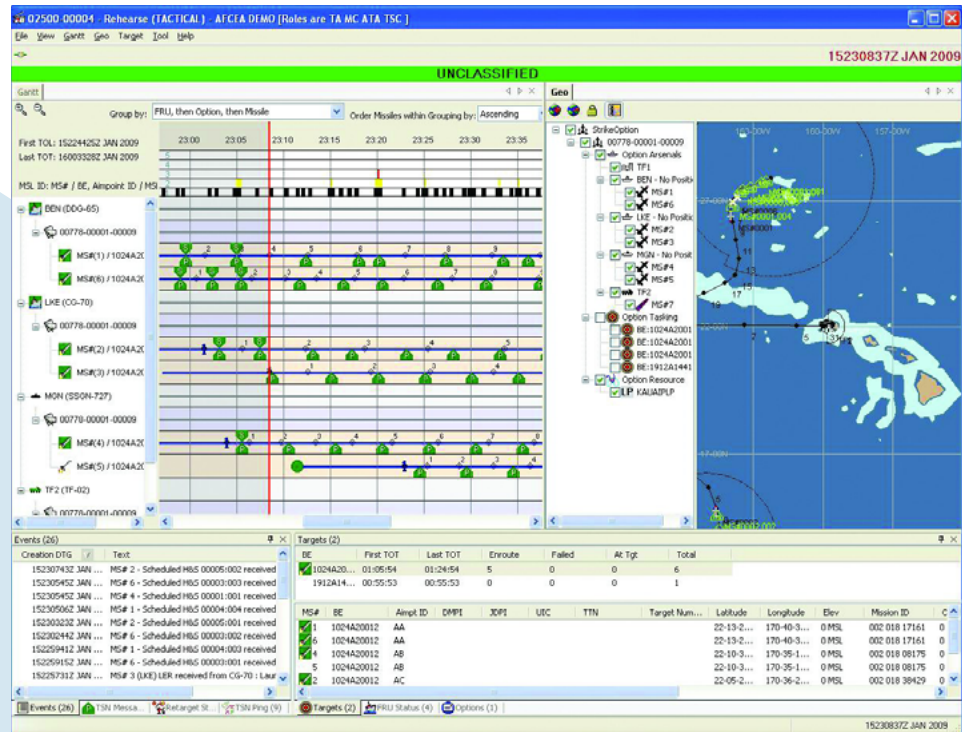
07500-00004 - Rehearse (TACTICAL) - AFCEA DEMO [Roles are TA MC ATA TSC ]

File View Gantt Geo Target Tool Help

15230837Z JAN 2009

UNCLASSIFIED

Gantt

Geo

Group by: FRU, then Option, then Missile

Order Missiles within Grouping by: Ascending

First TOL: 15224425Z JAN 2009
Last TOT: 16003328Z JAN 2009

MSL ID: MS# / BE, Aimpoint ID / MS

23:00 23:05 23:10 23:15 23:20 23:25 23:30 23:35

BEN (DDG-65)
00778-00001-00009
MS#(1) / 1024A20
MS#(6) / 1024A20
LKE (CG-70)
00778-00001-00009
MS#(2) / 1024A20
MS#(3) / 1024A20
MON (SSGN-727)
00778-00001-00009
MS#(4) / 1024A20
MS#(5) / 1024A20
TF2 (TF-02)
00778-00001-00009

StrikeOption
00778-00001-00009
Option Arsenals
TF1
BEN - No Positi
MS#1
MS#6
LKE - No Positi
MS#2
MS#3
MGN - No Posit
MS#4
MS#5
TF2
MS#7
Option Tasking
BE:1024A2001
BE:1024A2001
BE:1024A2001
BE:1912A1441
Option Resource
LP KAUAIPLP

160-00W 158-00W 157-00W
MS#0001-004
MS#0001
11
13
15
17
19
7
5
3
MS#0007-002

Events (26)

| Creation DTG | Text |
|---|---|
| 15230743Z JAN ... | MS# 2 - Scheduled H&S 00005:002 received |
| 15230545Z JAN ... | MS# 6 - Scheduled H&S 00003:003 received |
| 15230545Z JAN ... | MS# 4 - Scheduled H&S 00001:001 received |
| 15230506Z JAN ... | MS# 1 - Scheduled H&S 00004:004 received |
| 15230323Z JAN ... | MS# 5 - Scheduled H&S 00005:001 received |
| 15230244Z JAN ... | MS# 6 - Scheduled H&S 00003:002 received |
| 15225941Z JAN ... | MS# 1 - Scheduled H&S 00004:003 received |
| 15225915Z JAN ... | MS# 6 - Scheduled H&S 00003:001 received |
| 15225731Z JAN ... | MS# 3 (LKE) LER received from CG-70 : Laur |

Events (26) TSN Messa... Retarget St... TSN Ping (9)

Targets (2)

| BE | First TOT | Last TOT | Enroute | Failed | At Tgt | Total |
|---|---|---|---|---|---|---|
| 1024A20... | 01:05:54 | 01:24:54 | 5 | 0 | 0 | 6 |
| 1912A14... | 00:55:53 | 00:55:53 | 0 | 0 | 0 | 1 |

| MS# | BE | Aimpt ID | DMPI | JDPI | UIC | TTN | Target Num... | Latitude | Longitude | Elev | Mission ID |
|---|---|---|---|---|---|---|---|---|---|---|---|
| 1 | 1024A20012 | AA | | | | | | 22-13-2... | 170-40-3... | 0 MSL | 002 018 17161 |
| 6 | 1024A20012 | AA | | | | | | 22-13-2... | 170-40-3... | 0 MSL | 002 018 17161 |
| 4 | 1024A20012 | AB | | | | | | 22-10-3... | 170-35-1... | 0 MSL | 002 018 08175 |
| 5 | 1024A20012 | AB | | | | | | 22-10-3... | 170-35-1... | 0 MSL | 002 018 08175 |
| 2 | 1024A20012 | AC | | | | | | 22-05-2... | 170-36-2... | 0 MSL | 002 018 38429 |

Targets (2) FRU Status (4) Options (1)

15230837Z JAN 2009